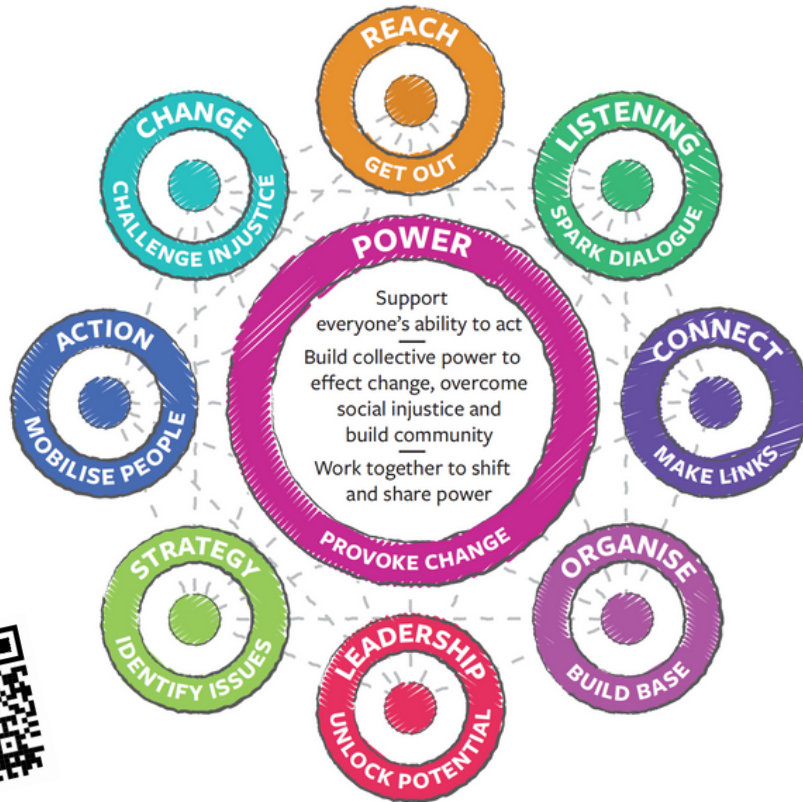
REACH
GET OUT

LISTENING
SPARK DIALOGUE

CONNECT
MAKE LINKS

ORGANISE
BUILD BASE

LEADERSHIP
UNLOCK POTENTIAL

STRATEGY
IDENTIFY ISSUES

ACTION
MOBILISE PEOPLE

CHANGE
CHALLENGE INJUSTICE

POWER

Support everyone's ability to act

Build collective power to effect change, overcome social injustice and build community

Work together to shift and share power

PROVOKE CHANGE